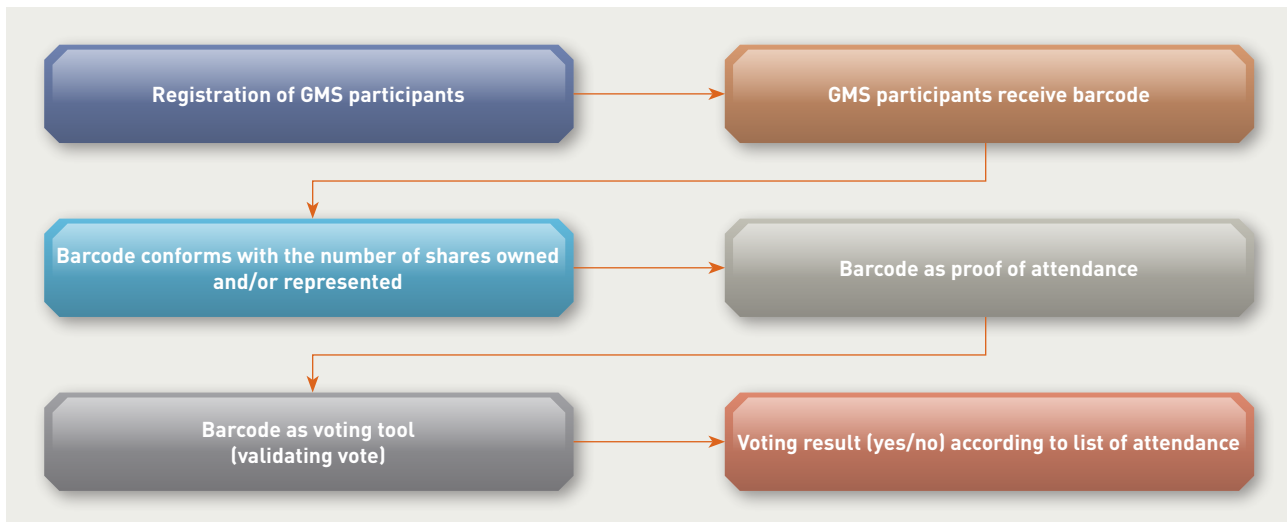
Registration of GMS participants

GMS participants receive barcode

Barcode conforms with the number of shares owned and/or represented

Barcode as proof of attendance

Barcode as voting tool (validating vote)

Voting result (yes/no) according to list of attendance